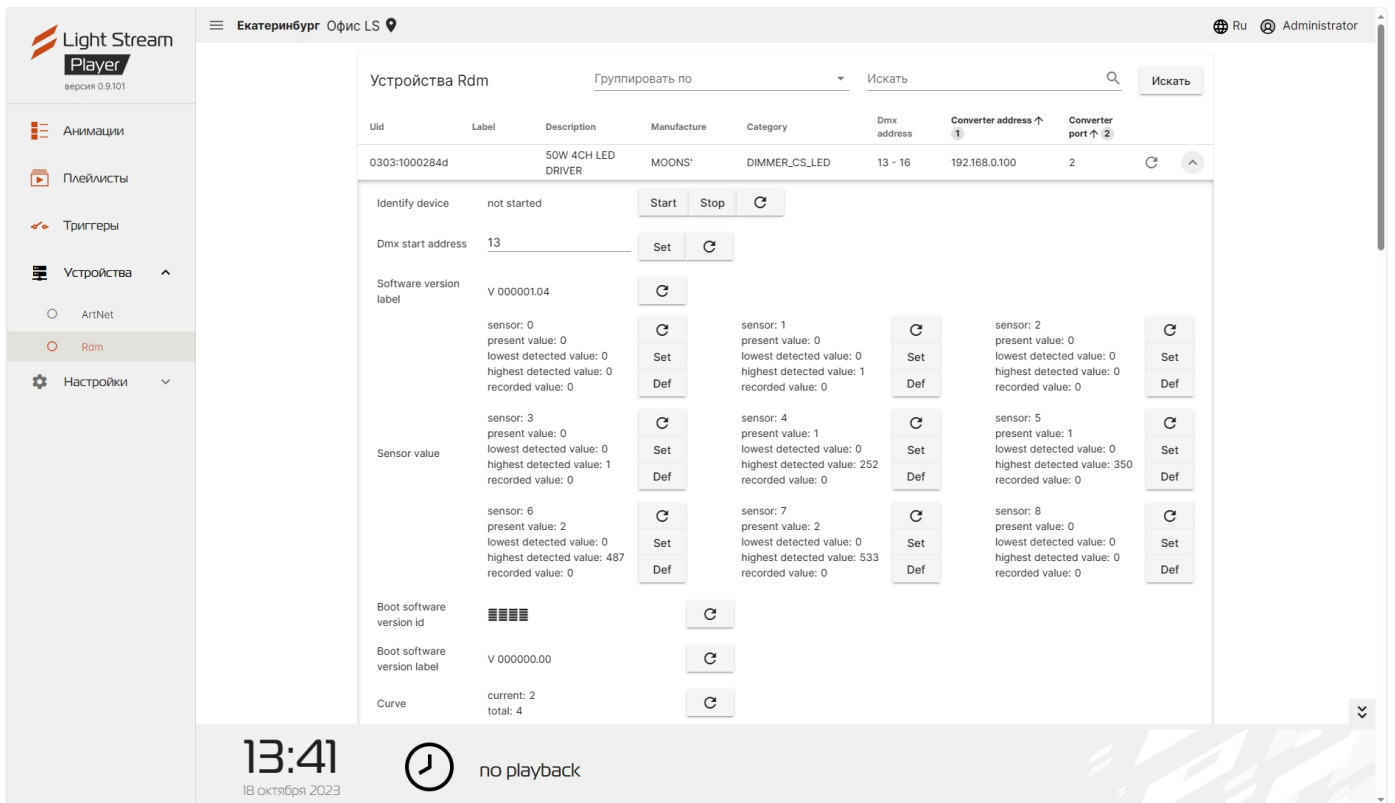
Light Stream Player
версия 0.9.101

Анимации
Плейлисты
Триггеры
Устройства
ArtNet
Rdm
Настройки

Екатеринбург Офис LS

Ru Administrator

Устройства Rdm
Группировать по
Искать
Искать

| Uid | Label | Description | Manufacture | Category | Dmx address | Converter address ↑ 1 | Converter port ↑ 2 |
|---|---|---|---|---|---|---|---|
| 0303:1000284d | | 50W 4CH LED DRIVER | MOONS' | DIMMER_CS_LED | 13 - 16 | 192.168.0.100 | 2 |

Identify device
not started
Start Stop

Dmx start address
13
Set

Software version label
V 000001.04

Sensor value

sensor: 0
present value: 0
lowest detected value: 0
highest detected value: 0
recorded value: 0
Set
Def

sensor: 1
present value: 0
lowest detected value: 0
highest detected value: 1
recorded value: 0
Set
Def

sensor: 2
present value: 0
lowest detected value: 0
highest detected value: 0
recorded value: 0
Set
Def

sensor: 3
present value: 0
lowest detected value: 0
highest detected value: 1
recorded value: 0
Set
Def

sensor: 4
present value: 1
lowest detected value: 0
highest detected value: 252
recorded value: 0
Set
Def

sensor: 5
present value: 1
lowest detected value: 0
highest detected value: 350
recorded value: 0
Set
Def

sensor: 6
present value: 2
lowest detected value: 0
highest detected value: 487
recorded value: 0
Set
Def

sensor: 7
present value: 2
lowest detected value: 0
highest detected value: 533
recorded value: 0
Set
Def

sensor: 8
present value: 0
lowest detected value: 0
highest detected value: 0
recorded value: 0
Set
Def

Boot software version id
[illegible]

Boot software version label
V 000000.00

Curve
current: 2
total: 4

13:41
18 октября 2023
no playback